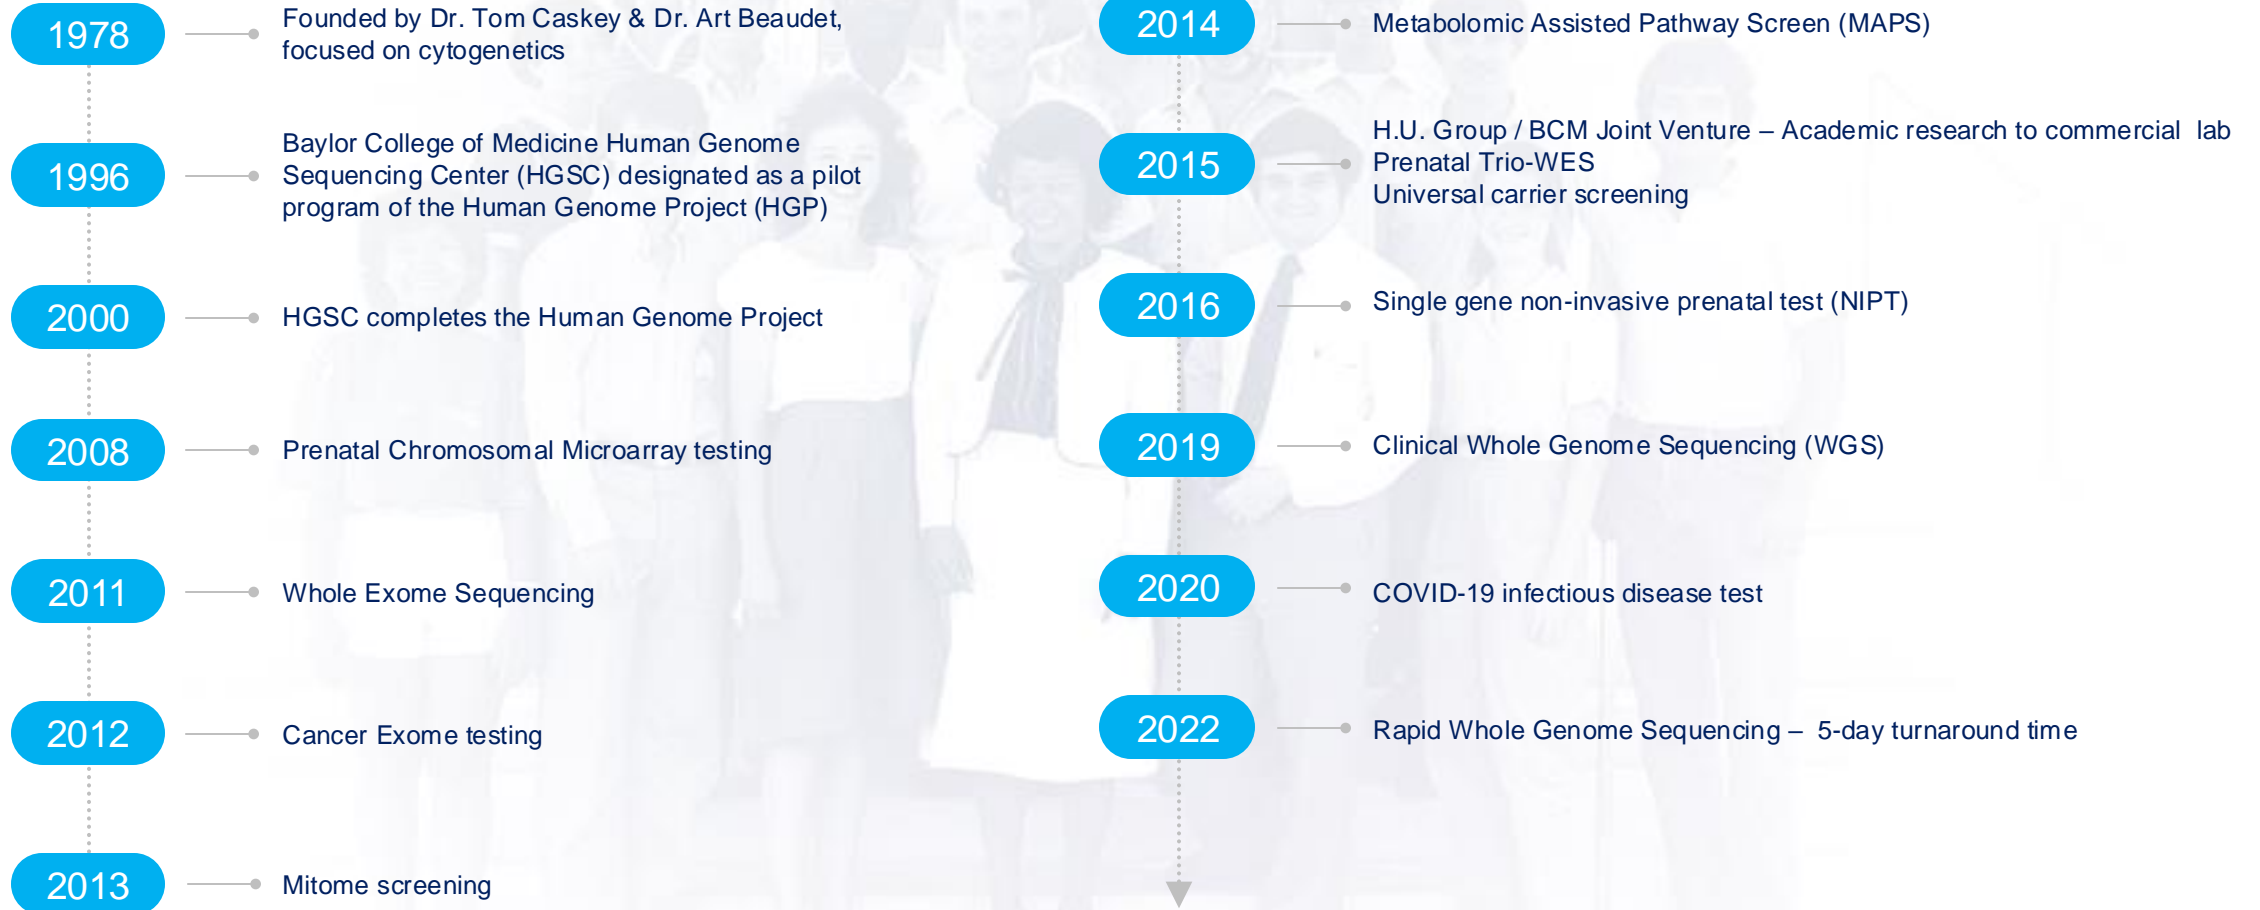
1978
Founded by Dr. Tom Caskey & Dr. Art Beaudet, focused on cytogenetics

1996
Baylor College of Medicine Human Genome Sequencing Center (HGSC) designated as a pilot program of the Human Genome Project (HGP)

2000
HGSC completes the Human Genome Project

2008
Prenatal Chromosomal Microarray testing

2011
Whole Exome Sequencing

2012
Cancer Exome testing

2013
Mitome screening

2014
Metabolomic Assisted Pathway Screen (MAPS)

2015
H.U. Group / BCM Joint Venture – Academic research to commercial lab
Prenatal Trio-WES
Universal carrier screening

2016
Single gene non-invasive prenatal test (NIPT)

2019
Clinical Whole Genome Sequencing (WGS)

2020
COVID-19 infectious disease test

2022
Rapid Whole Genome Sequencing – 5-day turnaround time